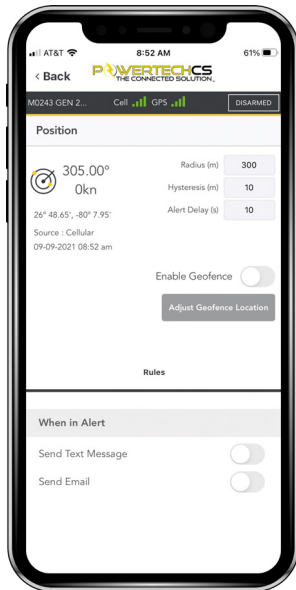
AT&T 8:52 AM 61%

< Back POWERTECHCS THE CONNECTED SOLUTION

M0243 GEN 2... Cell GPS DISARMED

Position

305.00°
0kn

26° 48.65', -80° 7.95'
Source : Cellular
09-09-2021 08:52 am

Radius (m) 300
Hysteresis (m) 10
Alert Delay (s) 10

Enable Geofence

Adjust Geofence Location

Rules

When in Alert

Send Text Message

Send Email